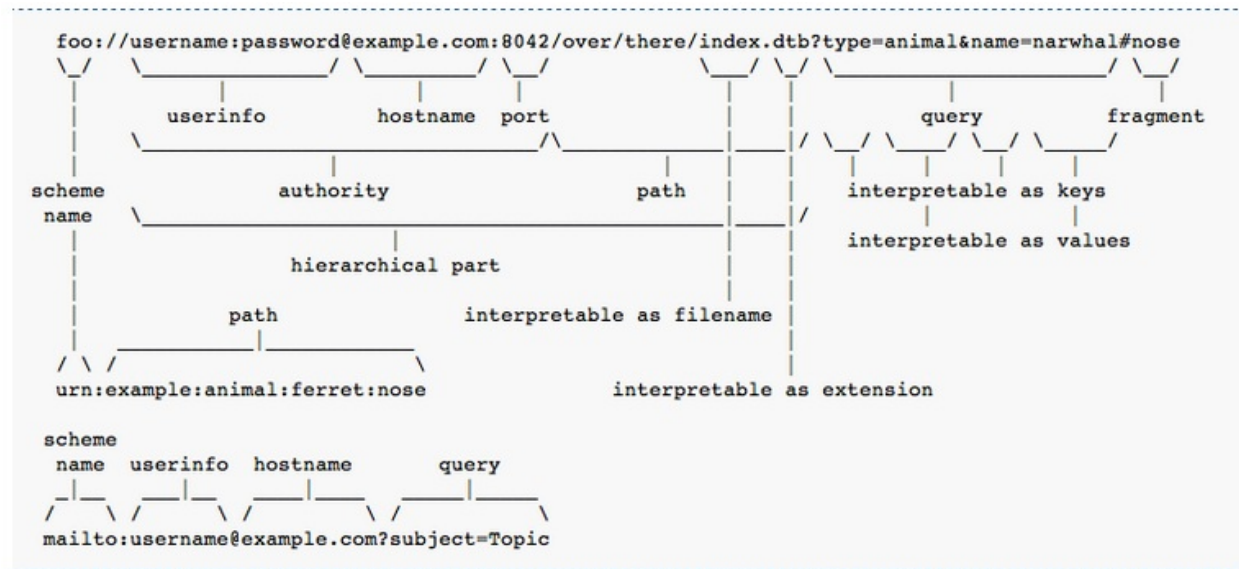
foo://username:password@example.com:8042/over/there/index.dtb?type=animal&name=narwhal#nose

userinfo hostname port query fragment

scheme name authority path interpretable as keys

interpretable as values

hierarchical part

path interpretable as filename

urn:example:animal:ferret:nose interpretable as extension

scheme name userinfo hostname query

mailto:username@example.com?subject=Topic